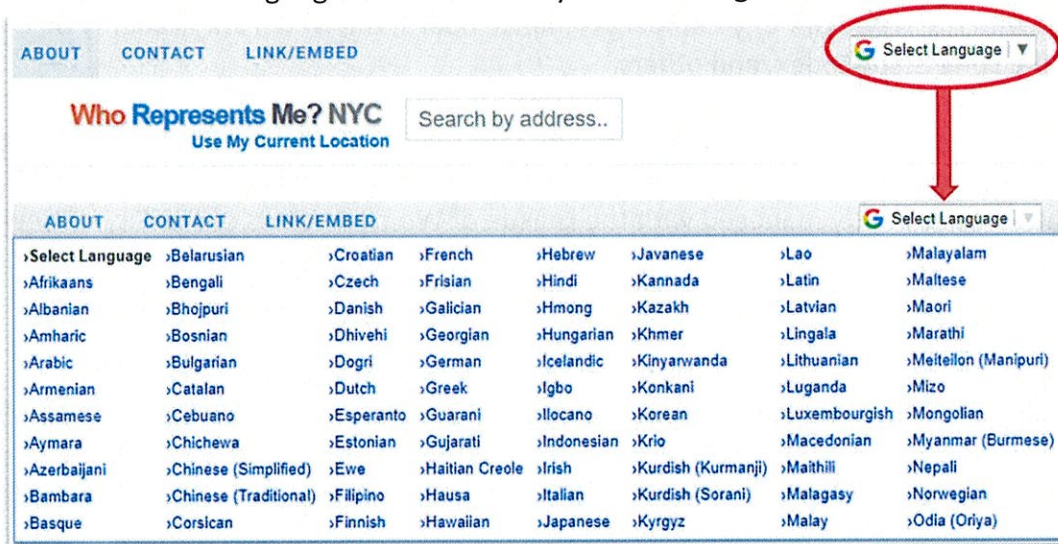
ABOUT CONTACT LINK/EMBED

Select Language ▼

Who Represents Me? NYC
Use My Current Location

Search by address..

ABOUT CONTACT LINK/EMBED

Select Language

›Select Language
›Afrikaans
›Albanian
›Amharic
›Arabic
›Armenian
›Assamese
›Aymara
›Azerbaijani
›Bambara
›Basque

›Belarusian
›Bengali
›Bhojpuri
›Bosnian
›Bulgarian
›Catalan
›Cebuano
›Chichewa
›Chinese (Simplified)
›Chinese (Traditional)
›Corsican

›Croatian
›Czech
›Danish
›Dhivehi
›Dogri
›Dutch
›Esperanto
›Estonian
›Ewe
›Filipino
›Finnish

›French
›Frisian
›Galician
›Georgian
›German
›Greek
›Guarani
›Gujarati
›Haitian Creole
›Hausa
›Hawaiian

›Hebrew
›Hindi
›Hmong
›Hungarian
›Icelandic
›Igbo
›Ilocano
›Indonesian
›Irish
›Italian
›Japanese

›Javanese
›Kannada
›Kazakh
›Khmer
›Kinyarwanda
›Konkani
›Korean
›Krio
›Kurdish (Kurmanji)
›Kurdish (Sorani)
›Kyrgyz

›Lao
›Latin
›Latvian
›Lingala
›Lithuanian
›Luganda
›Luxembourgish
›Macedonian
›Maithili
›Malagasy
›Malay

›Malayalam
›Maltese
›Maori
›Marathi
›Meiteilon (Manipuri)
›Mizo
›Mongolian
›Myanmar (Burmese)
›Nepali
›Norwegian
›Odia (Oriya)